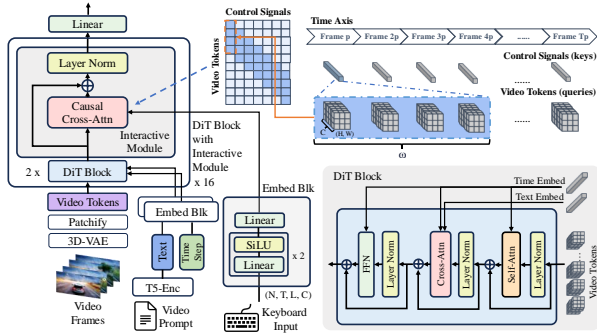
Linear

Layer Norm

Causal Cross-Attn

Interactive Module

2 x

DiT Block

Video Tokens

Patchify

3D-VAE

Video Frames

Control Signals

Video Tokens

DiT Block with Interactive Module x 16

Embed Blk

Text

Time Step

T5-Enc

Video Prompt

Embed Blk

Linear

SiLU

Linear

x 2

(N, T, L, C)

Keyboard Input

Time Axis

Frame p

Frame 2p

Frame 3p

Frame 4p

Frame Tp

Control Signals (keys)

......

Video Tokens (queries)

......

C

(H, W)

ω

DiT Block

Time Embed

Text Embed

FFN

Layer Norm

Cross-Attn

Layer Norm

Self-Attn

Layer Norm

Video Tokens